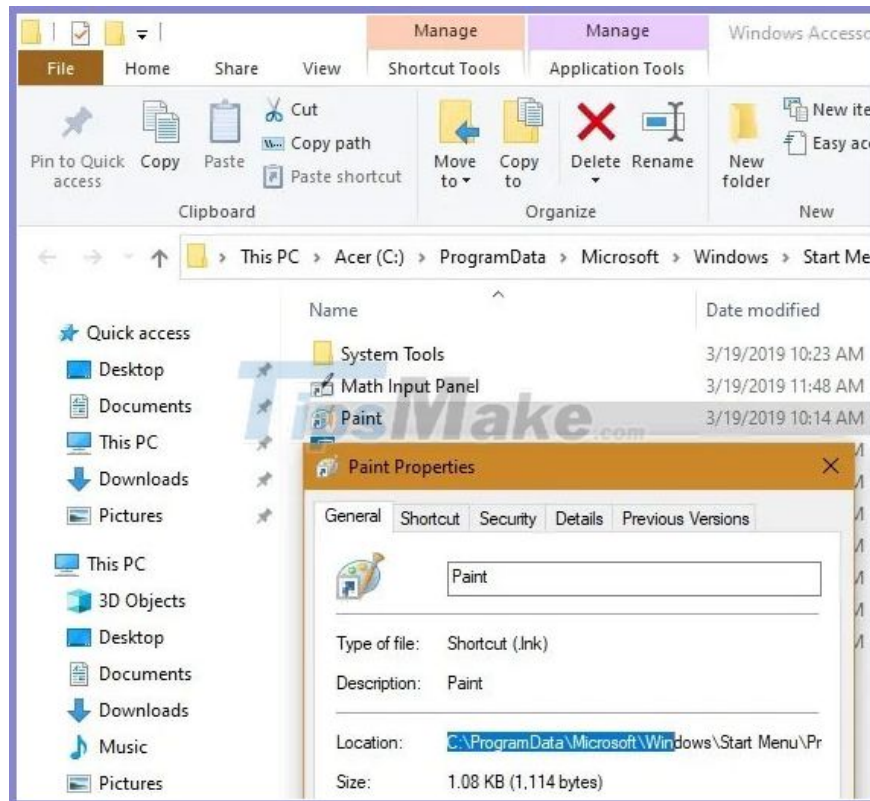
Manage
Manage
Windows Accesso

File
Home
Share
View
Shortcut Tools
Application Tools

Pin to Quick access
Copy
Paste
Cut
Copy path
Paste shortcut
Clipboard

Move to
Copy to
Delete
Rename
Organize

New folder
New ite
Easy ac
New

This PC > Acer (C:) > ProgramData > Microsoft > Windows > Start Me

Quick access
Desktop
Documents
This PC
Downloads
Pictures

This PC
3D Objects
Desktop
Documents
Downloads
Music
Pictures

| Name | Date modified |
|---|---|
| System Tools | 3/19/2019 10:23 AM |
| Math Input Panel | 3/19/2019 11:48 AM |
| Paint | 3/19/2019 10:14 AM |

TipsMake.com

Paint Properties

General
Shortcut
Security
Details
Previous Versions

Paint

Type of file: Shortcut (.lnk)
Description: Paint

Location: C:\ProgramData\Microsoft\Windows\Start Menu\Pr
Size: 1.08 KB (1,114 bytes)